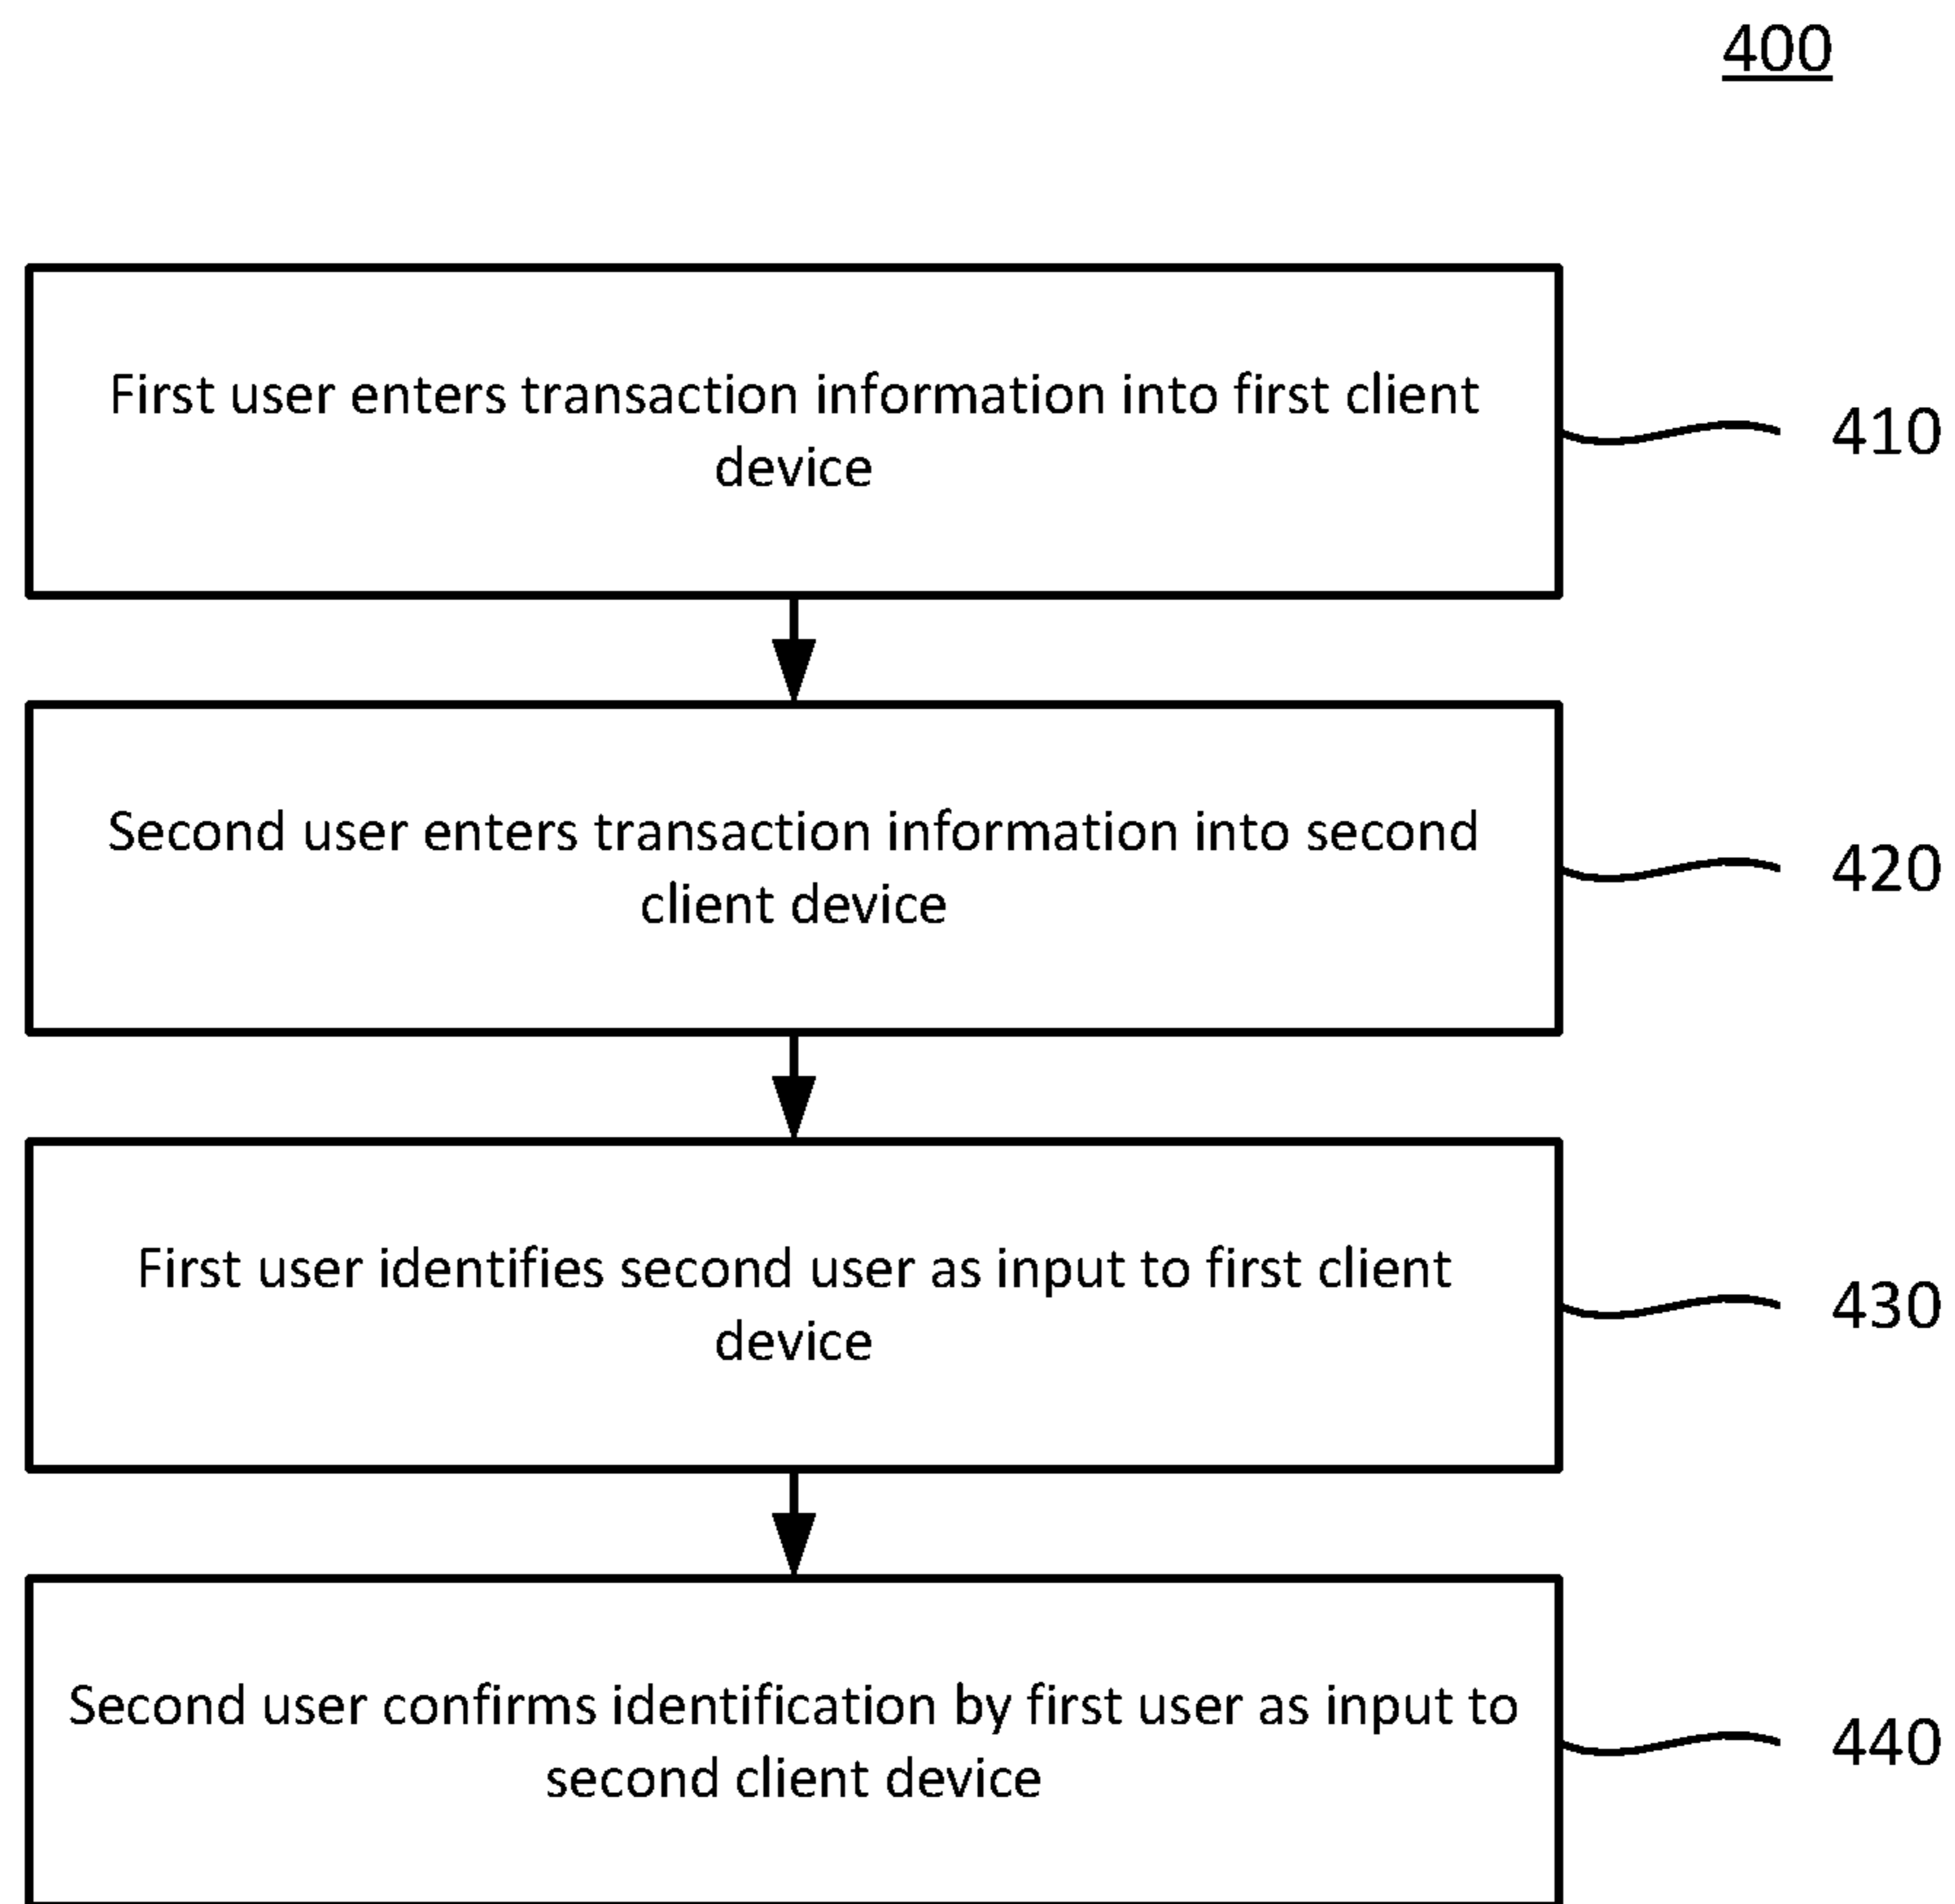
400

First user enters transaction information into first client device

410

Second user enters transaction information into second client device

420

First user identifies second user as input to first client device

430

Second user confirms identification by first user as input to second client device

440